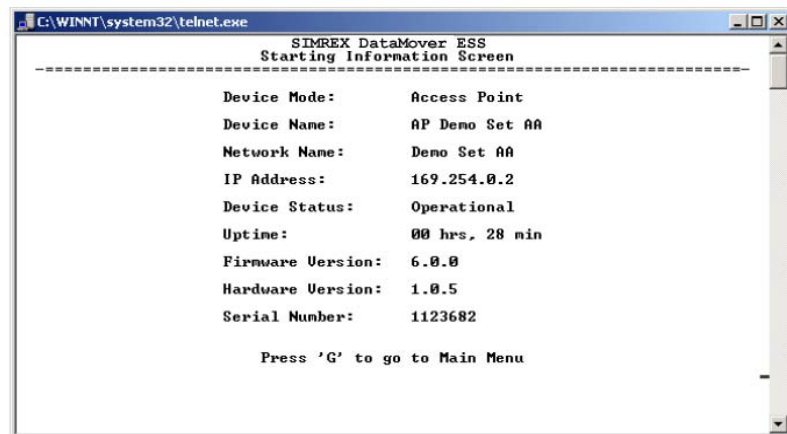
C:\WINNT\system32\telnet.exe

SIMREX DataMover ESS
Starting Information Screen
-=========================================================================-

| | |
|---|---|
| Device Mode: | Access Point |
| Device Name: | AP Demo Set AA |
| Network Name: | Demo Set AA |
| IP Address: | 169.254.0.2 |
| Device Status: | Operational |
| Uptime: | 00 hrs, 28 min |
| Firmware Version: | 6.0.0 |
| Hardware Version: | 1.0.5 |
| Serial Number: | 1123682 |

Press 'G' to go to Main Menu